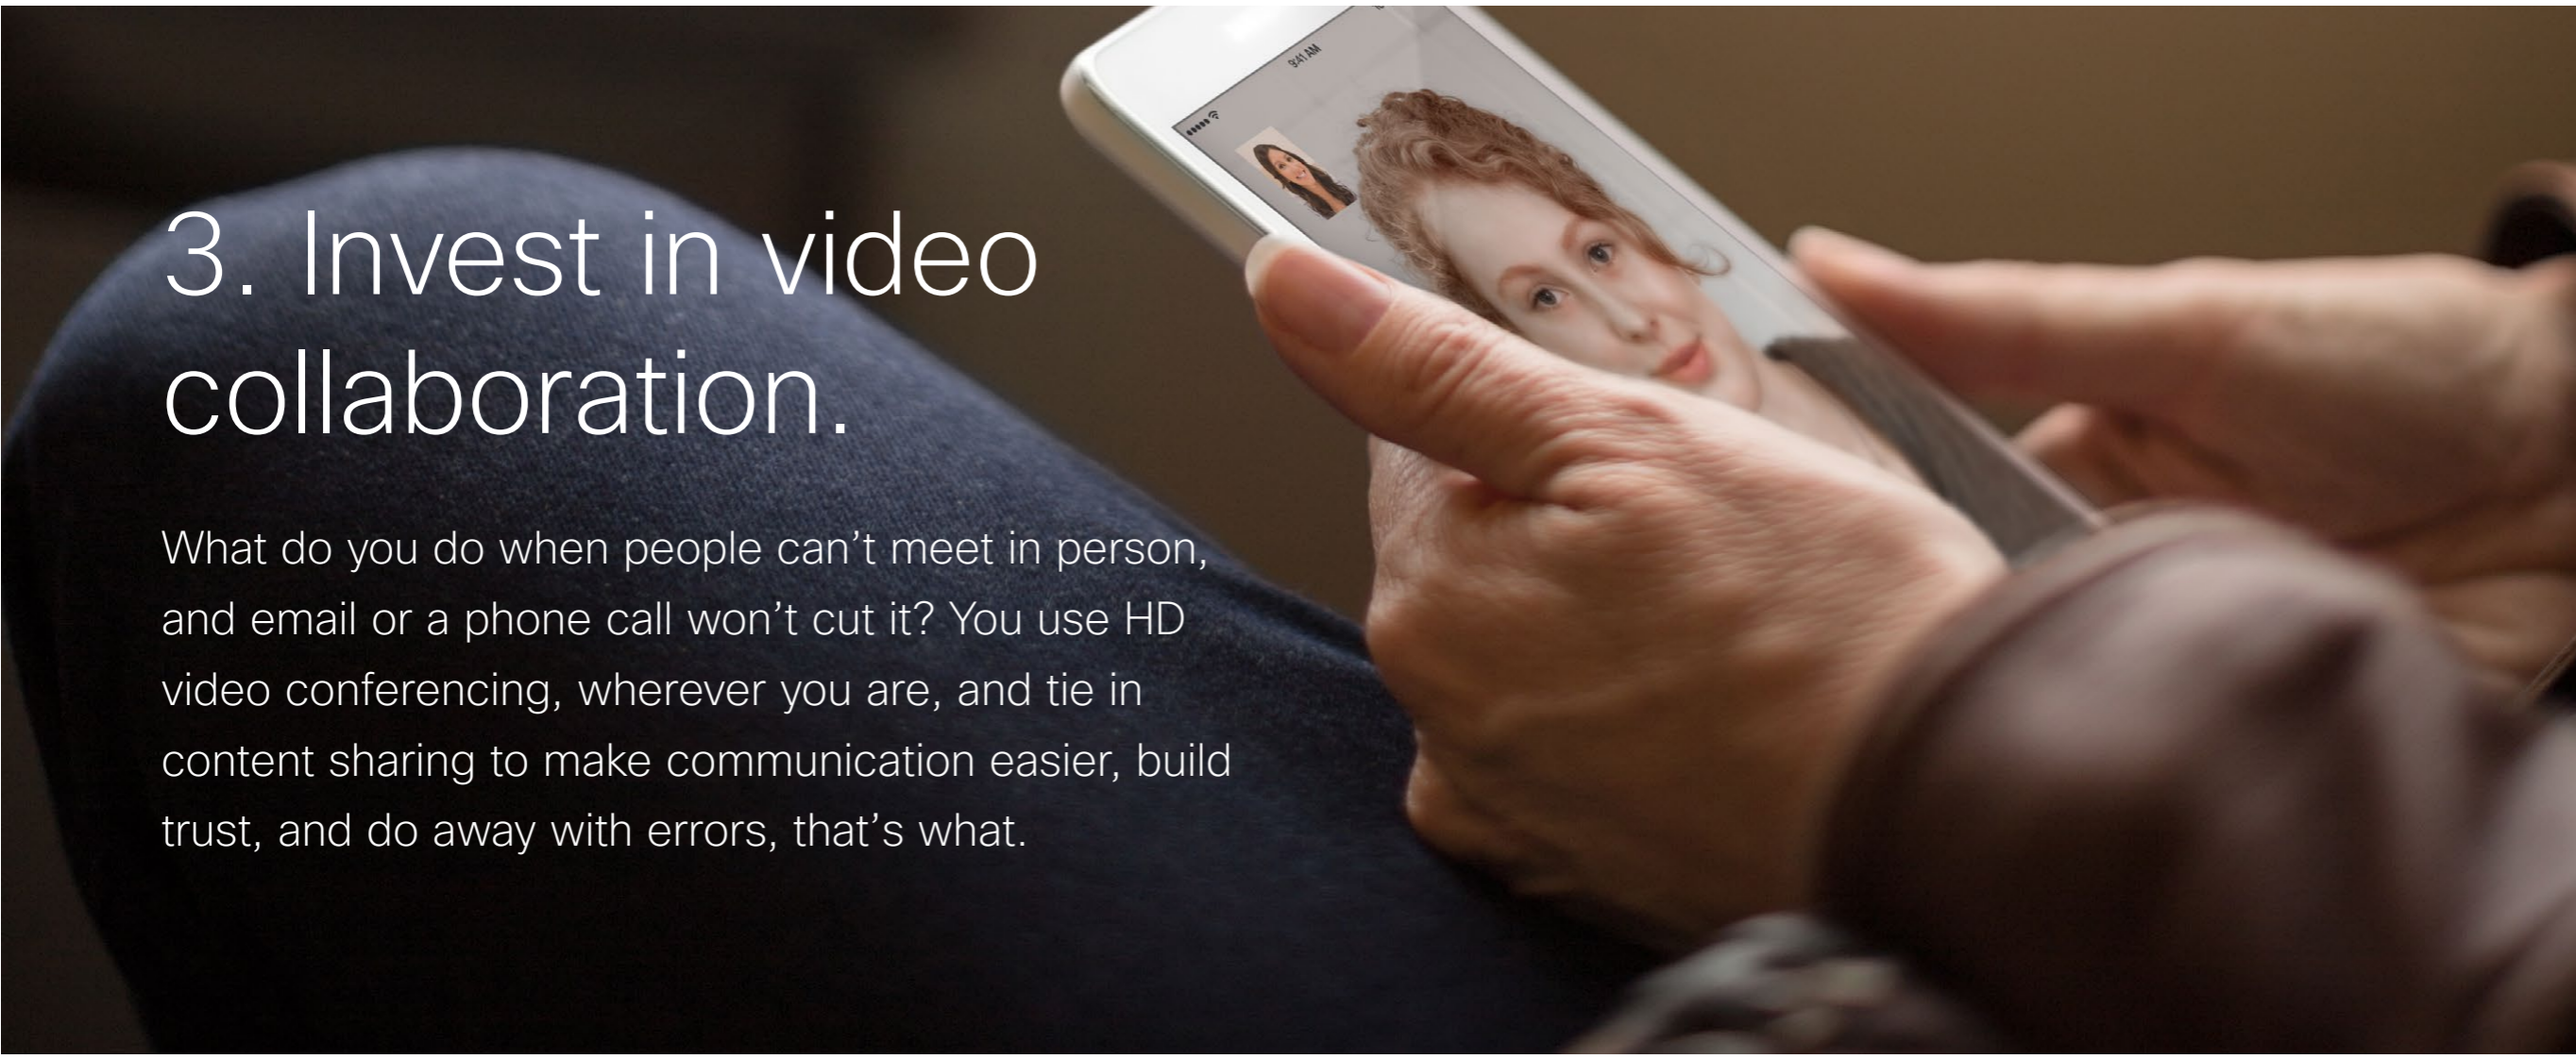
9:41 AM

3. Invest in video collaboration.

What do you do when people can’t meet in person, and email or a phone call won’t cut it? You use HD video conferencing, wherever you are, and tie in content sharing to make communication easier, build trust, and do away with errors, that’s what.